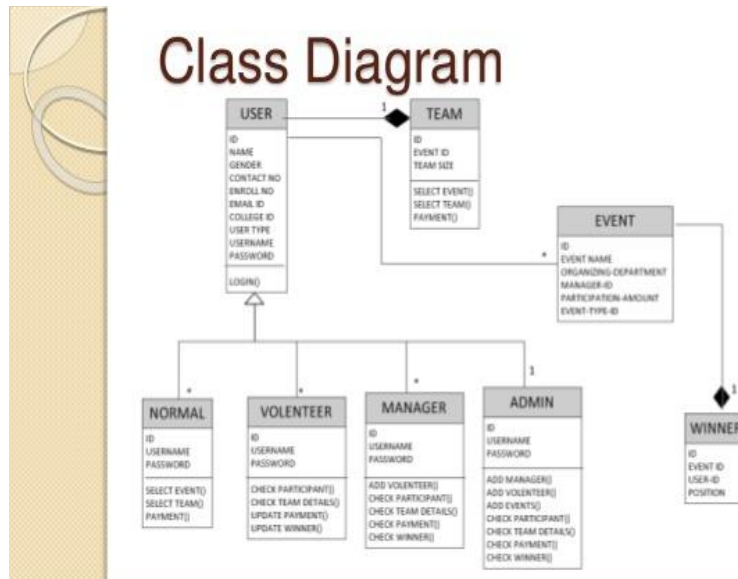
Class Diagram

USER
ID
NAME
GENDER
CONTACT NO
ENROLL NO
EMAIL ID
COLLEGE ID
USER TYPE
USERNAME
PASSWORD
LOGIN()

1

TEAM
ID
EVENT ID
TEAM SIZE
SELECT EVENT()
SELECT TEAM()
PAYMENT()

*

EVENT
ID
EVENT NAME
ORGANIZING-DEPARTMENT
MANAGER-ID
PARTICIPATION-AMOUNT
EVENT-TYPE-ID

1

WINNER
ID
EVENT ID
USER-ID
POSITION

*

NORMAL
ID
USERNAME
PASSWORD
SELECT EVENT()
SELECT TEAM()
PAYMENT()

*

VOLENTEER
ID
USERNAME
PASSWORD
CHECK PARTICIPANT()
CHECK TEAM DETAILS()
UPDATE PAYMENT()
UPDATE WINNER()

*

MANAGER
ID
USERNAME
PASSWORD
ADD VOLENTEER()
CHECK PARTICIPANT()
CHECK TEAM DETAILS()
CHECK PAYMENT()
CHECK WINNER()

1

ADMIN
ID
USERNAME
PASSWORD
ADD MANAGER()
ADD VOLENTEER()
ADD EVENTS()
CHECK PARTICIPANT()
CHECK TEAM DETAILS()
CHECK PAYMENT()
CHECK WINNER()